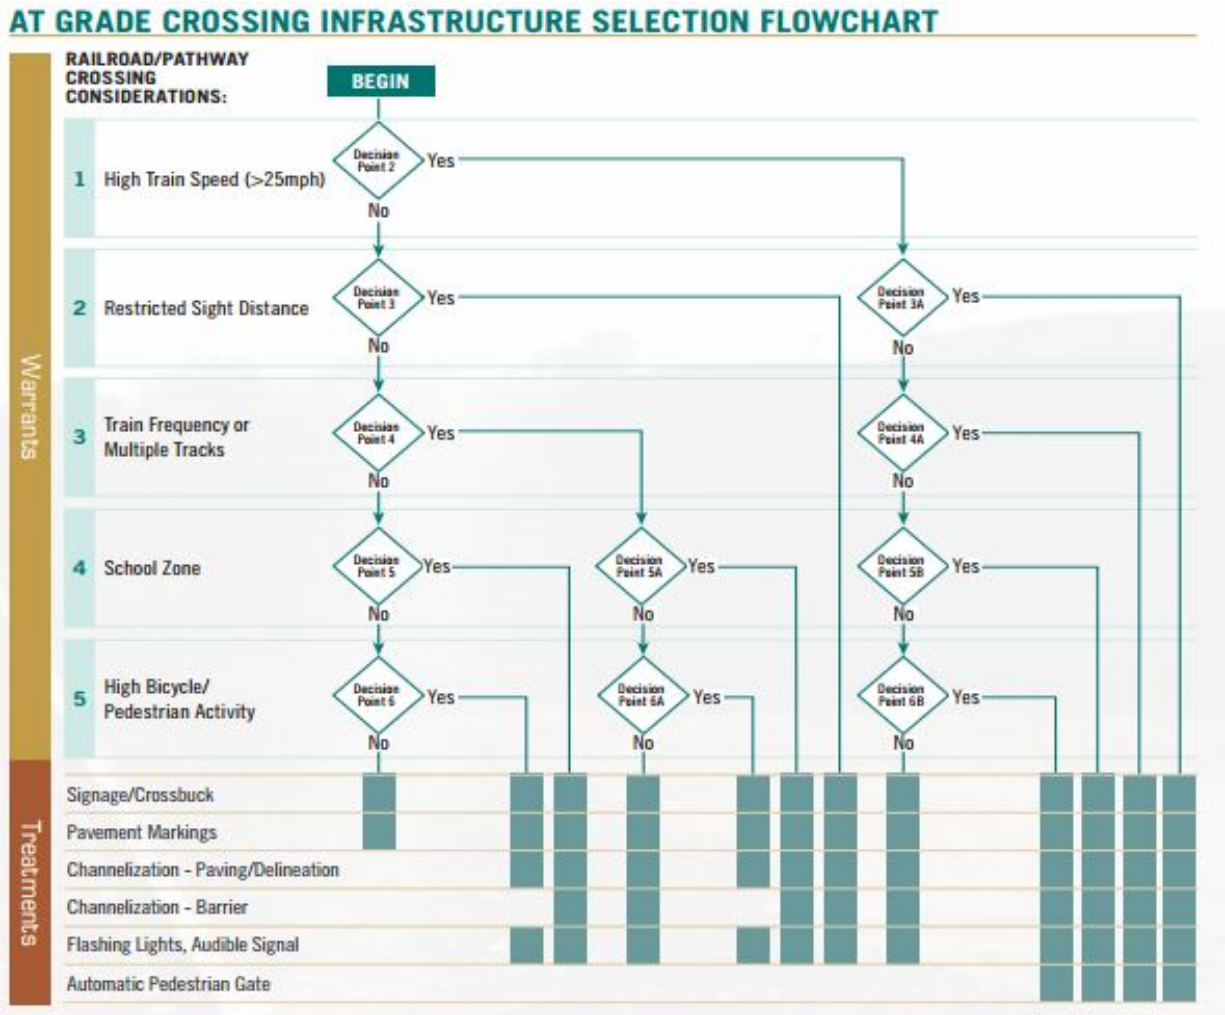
AT GRADE CROSSING INFRASTRUCTURE SELECTION FLOWCHART

RAILROAD/PATHWAY CROSSING CONSIDERATIONS:

BEGIN

Warrants

1 High Train Speed (>25mph)

Decision Point 2 Yes No

2 Restricted Sight Distance

Decision Point 3 Yes No

Decision Point 3A Yes No

3 Train Frequency or Multiple Tracks

Decision Point 4 Yes No

Decision Point 4A Yes No

4 School Zone

Decision Point 5 Yes No

Decision Point 5A Yes No

Decision Point 5B Yes No

5 High Bicycle/ Pedestrian Activity

Decision Point 6 Yes No

Decision Point 6A Yes No

Decision Point 6B Yes No

Treatments

Signage/Crossbuck

Pavement Markings

Channelization - Paving/Delineation

Channelization - Barrier

Flashing Lights, Audible Signal

Automatic Pedestrian Gate